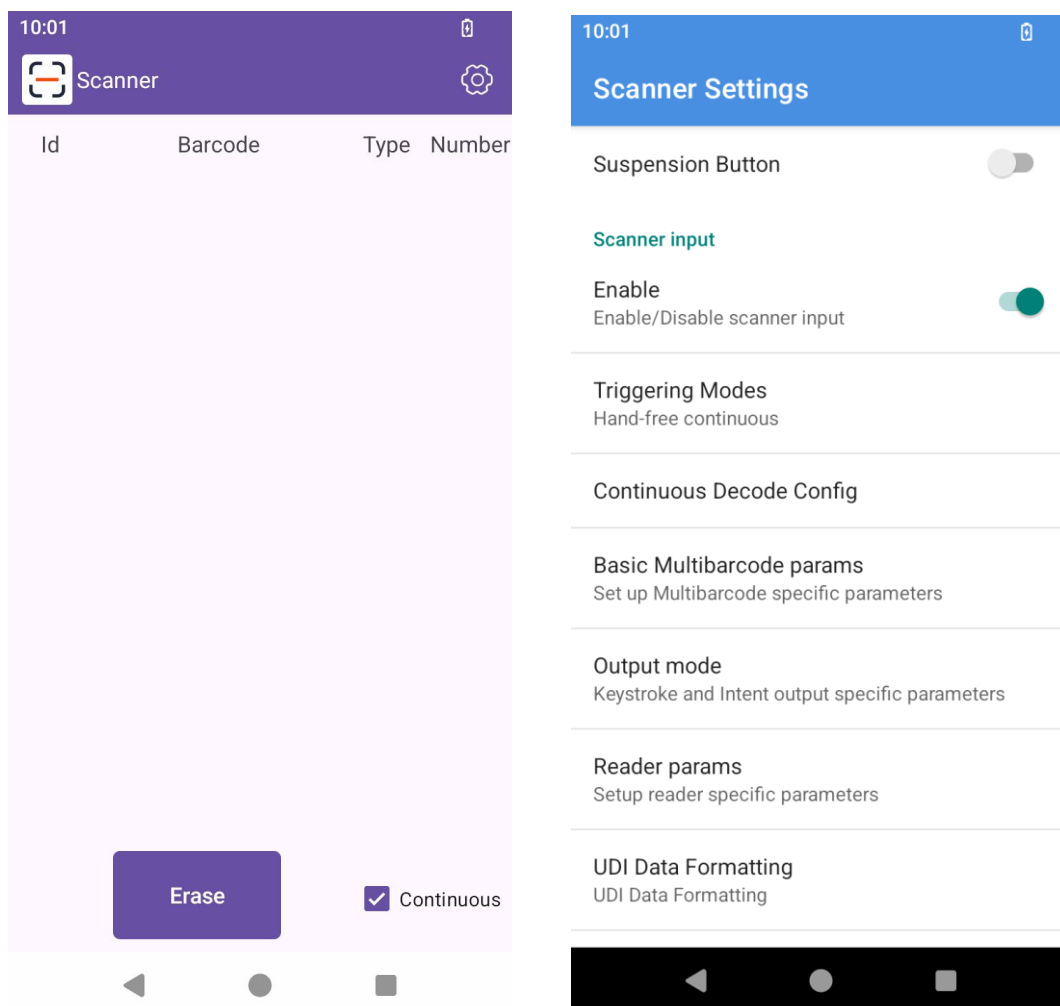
10:01

Scanner

| Id | Barcode | Type | Number |
|---|---|---|---|

Erase

Continuous

10:01

Scanner Settings

Suspension Button

Scanner input

Enable
Enable/Disable scanner input

Triggering Modes
Hand-free continuous

Continuous Decode Config

Basic Multibarcode params
Set up Multibarcode specific parameters

Output mode
Keystroke and Intent output specific parameters

Reader params
Setup reader specific parameters

UDI Data Formatting
UDI Data Formatting